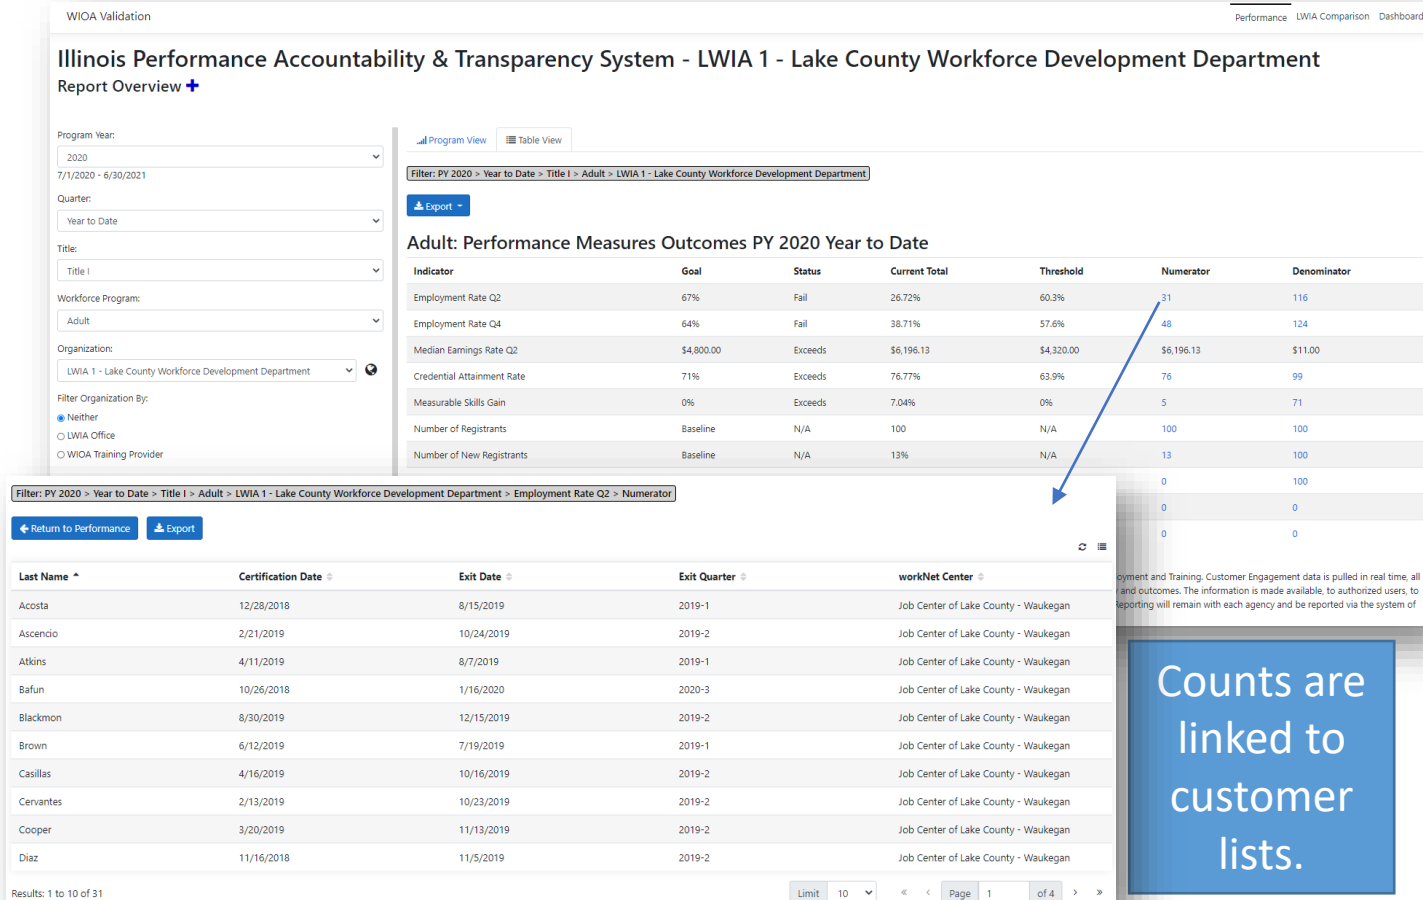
WIOA Validation

Performance LWIA Comparison Dashboard

Illinois Performance Accountability & Transparency System - LWIA 1 - Lake County Workforce Development Department

Report Overview +

Program Year:
2020
7/1/2020 - 6/30/2021
Quarter:
Year to Date
Title:
Title I
Workforce Program:
Adult
Organization:
LWIA 1 - Lake County Workforce Development Department
Filter Organization By:
Neither
LWIA Office
WIOA Training Provider

Program View Table View

Filter: PY 2020 > Year to Date > Title I > Adult > LWIA 1 - Lake County Workforce Development Department

Export

Adult: Performance Measures Outcomes PY 2020 Year to Date

| Indicator | Goal | Status | Current Total | Threshold | Numerator | Denominator |
|---|---|---|---|---|---|---|
| Employment Rate Q2 | 67% | Fail | 26.72% | 60.3% | 31 | 116 |
| Employment Rate Q4 | 64% | Fail | 38.71% | 57.6% | 48 | 124 |
| Median Earnings Rate Q2 | $4,800.00 | Exceeds | $6,196.13 | $4,320.00 | $6,196.13 | $11.00 |
| Credential Attainment Rate | 71% | Exceeds | 76.77% | 63.9% | 76 | 99 |
| Measurable Skills Gain | 0% | Exceeds | 7.04% | 0% | 5 | 71 |
| Number of Registrants | Baseline | N/A | 100 | N/A | 100 | 100 |
| Number of New Registrants | Baseline | N/A | 13% | N/A | 13 | 100 |
| | | | | | 0 | 100 |
| | | | | | 0 | 0 |
| | | | | | 0 | 0 |

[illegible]oyment and Training. Customer Engagement data is pulled in real time, all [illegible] and outcomes. The information is made available, to authorized users, to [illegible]eporting will remain with each agency and be reported via the system of

Filter: PY 2020 > Year to Date > Title I > Adult > LWIA 1 - Lake County Workforce Development Department > Employment Rate Q2 > Numerator

Return to Performance Export

| Last Name | Certification Date | Exit Date | Exit Quarter | workNet Center |
|---|---|---|---|---|
| Acosta | 12/28/2018 | 8/15/2019 | 2019-1 | Job Center of Lake County - Waukegan |
| Ascencio | 2/21/2019 | 10/24/2019 | 2019-2 | Job Center of Lake County - Waukegan |
| Atkins | 4/11/2019 | 8/7/2019 | 2019-1 | Job Center of Lake County - Waukegan |
| Bafun | 10/26/2018 | 1/16/2020 | 2020-3 | Job Center of Lake County - Waukegan |
| Blackmon | 8/30/2019 | 12/15/2019 | 2019-2 | Job Center of Lake County - Waukegan |
| Brown | 6/12/2019 | 7/19/2019 | 2019-1 | Job Center of Lake County - Waukegan |
| Casillas | 4/16/2019 | 10/16/2019 | 2019-2 | Job Center of Lake County - Waukegan |
| Cervantes | 2/13/2019 | 10/23/2019 | 2019-2 | Job Center of Lake County - Waukegan |
| Cooper | 3/20/2019 | 11/13/2019 | 2019-2 | Job Center of Lake County - Waukegan |
| Diaz | 11/16/2018 | 11/5/2019 | 2019-2 | Job Center of Lake County - Waukegan |

Results: 1 to 10 of 31

Limit 10 Page 1 of 4

Counts are linked to customer lists.